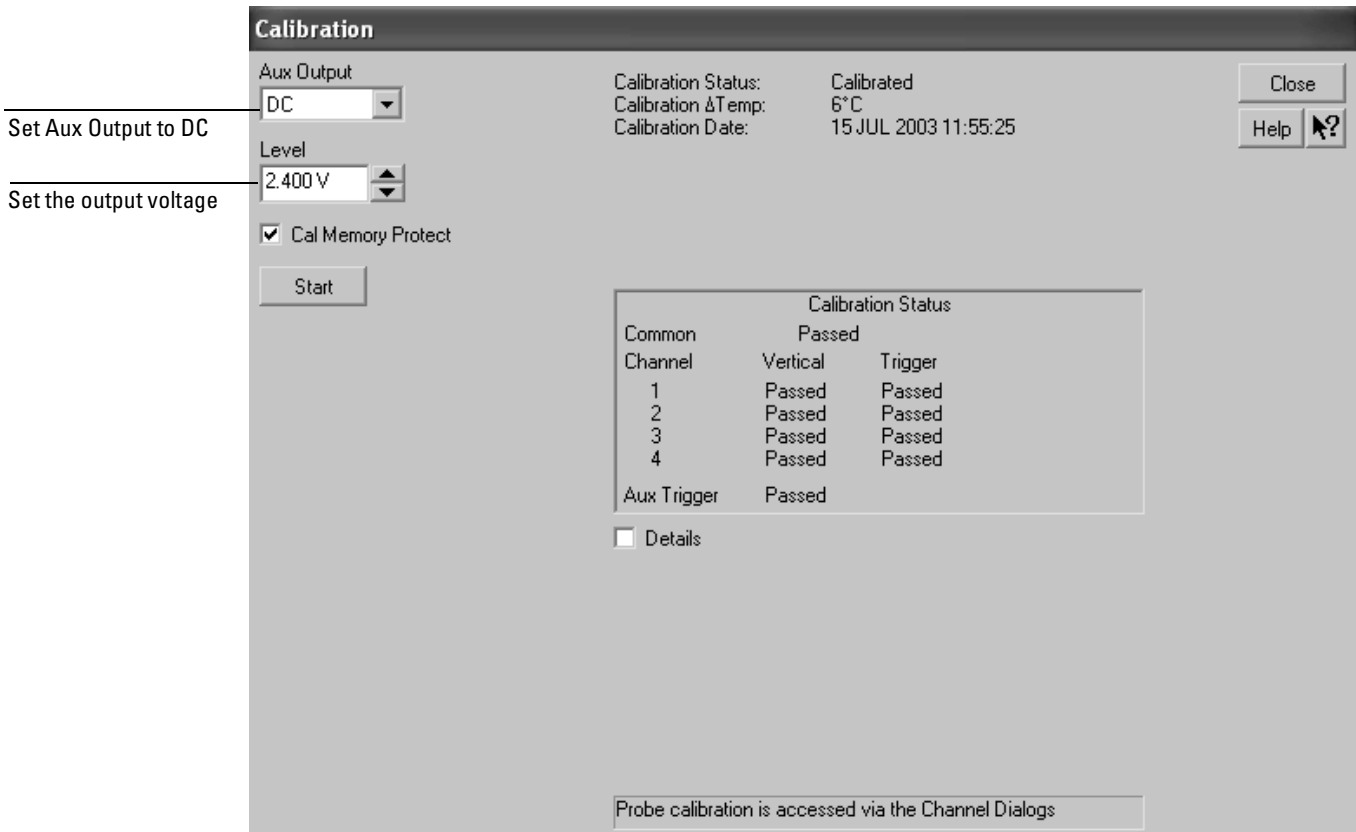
Calibration

Aux Output
DC

Set Aux Output to DC

Level
2.400 V

Set the output voltage

Cal Memory Protect

Start

Calibration Status: Calibrated
Calibration ΔTemp: 6°C
Calibration Date: 15 JUL 2003 11:55:25

Close

Help

Calibration Status

| | | |
|---|---|---|
| Common | Passed | |
| Channel | Vertical | Trigger |
| 1 | Passed | Passed |
| 2 | Passed | Passed |
| 3 | Passed | Passed |
| 4 | Passed | Passed |
| Aux Trigger | Passed | |

Details

Probe calibration is accessed via the Channel Dialogs